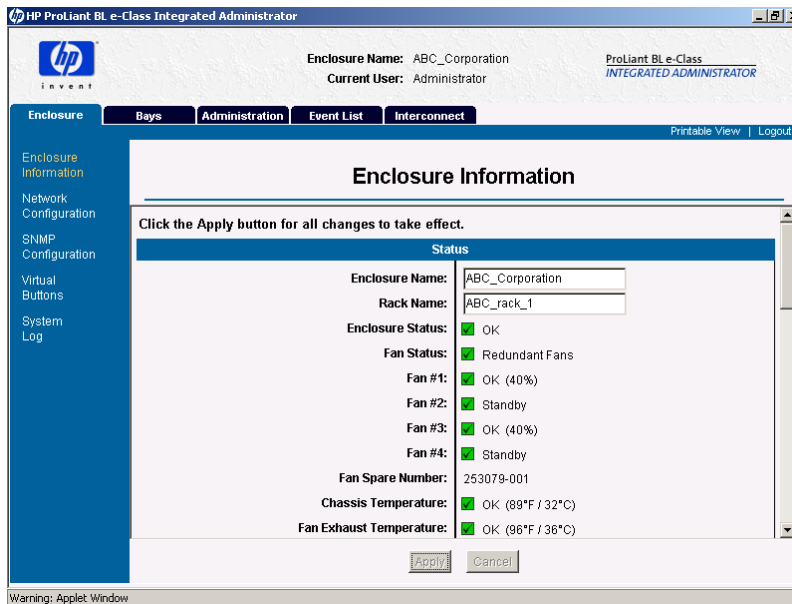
HP ProLiant BL e-Class Integrated Administrator

invent

Enclosure Name: ABC_Corporation
Current User: Administrator

ProLiant BL e-Class
INTEGRATED ADMINISTRATOR

Enclosure | Bays | Administration | Event List | Interconnect

Printable View | Logout

Enclosure Information
Network Configuration
SNMP Configuration
Virtual Buttons
System Log

Enclosure Information

Click the Apply button for all changes to take effect.

| Status | |
|---|---|
| Enclosure Name: | ABC_Corporation |
| Rack Name: | ABC_rack_1 |
| Enclosure Status: | OK |
| Fan Status: | Redundant Fans |
| Fan #1: | OK (40%) |
| Fan #2: | Standby |
| Fan #3: | OK (40%) |
| Fan #4: | Standby |
| Fan Spare Number: | 253079-001 |
| Chassis Temperature: | OK (89°F / 32°C) |
| Fan Exhaust Temperature: | OK (96°F / 36°C) |

Apply Cancel

Warning: Applet Window